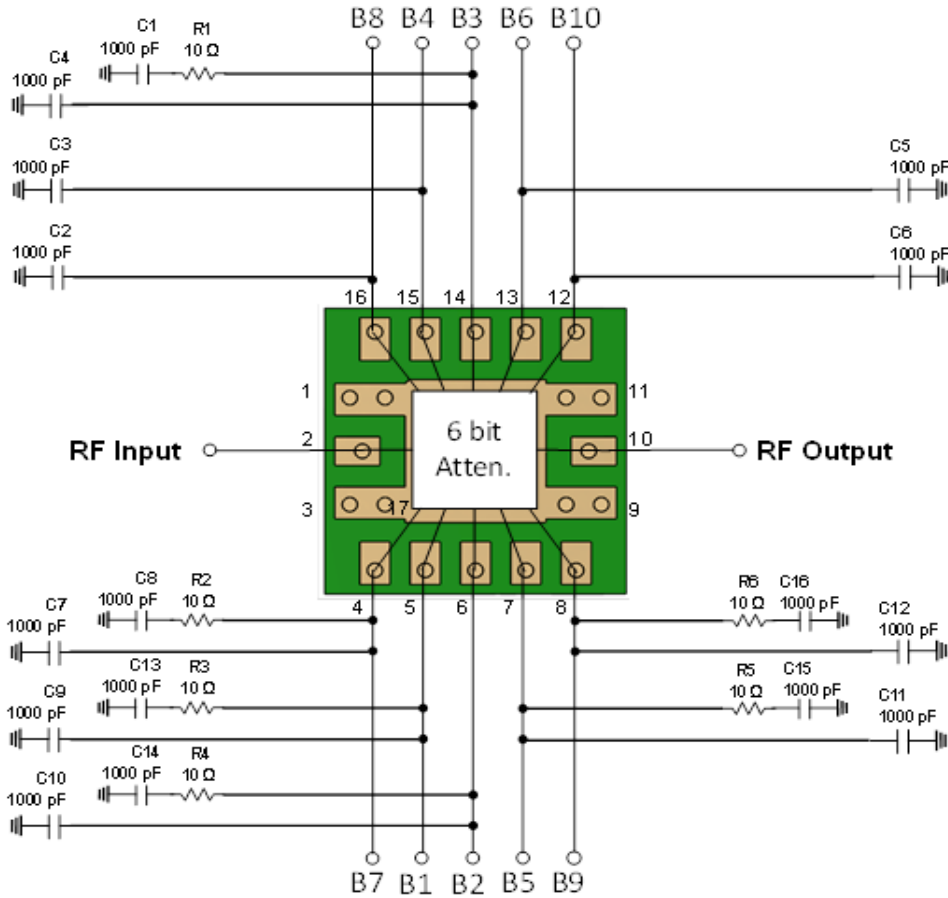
B8 B4 B3 B6 B10

C1 1000 pF
R1 10 Ω
C4 1000 pF
C3 1000 pF
C2 1000 pF
C5 1000 pF
C6 1000 pF

16 15 14 13 12
1
11
2
10
3
17
9
RF Input
6 bit Atten.
RF Output
4 5 6 7 8

C8 1000 pF
R2 10 Ω
C7 1000 pF
C13 1000 pF
R3 10 Ω
C9 1000 pF
C14 1000 pF
R4 10 Ω
C10 1000 pF
R6 10 Ω
C16 1000 pF
C12 1000 pF
R5 10 Ω
C15 1000 pF
C11 1000 pF

B7 B1 B2 B5 B9